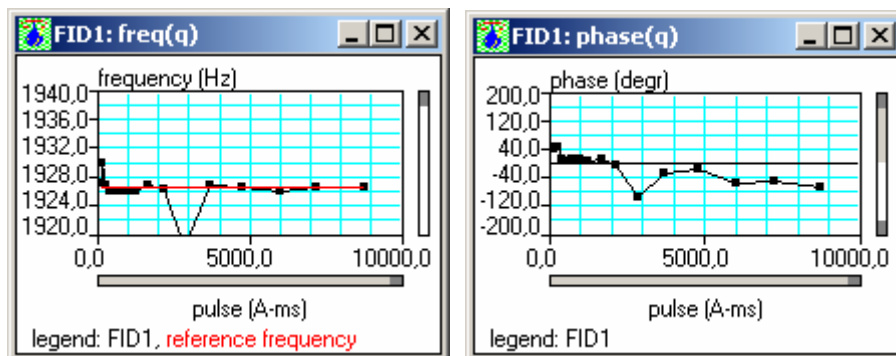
FID1: freq(q)

frequency (Hz)

1940,0
1936,0
1932,0
1928,0
1924,0
1920,0

0,0
5000,0
10000,0

pulse (A-ms)

legend: FID1, reference frequency

FID1: phase(q)

phase (degr)

200,0
120,0
40,0
-40,0
-120,0
-200,0

0,0
5000,0
10000,0

pulse (A-ms)

legend: FID1